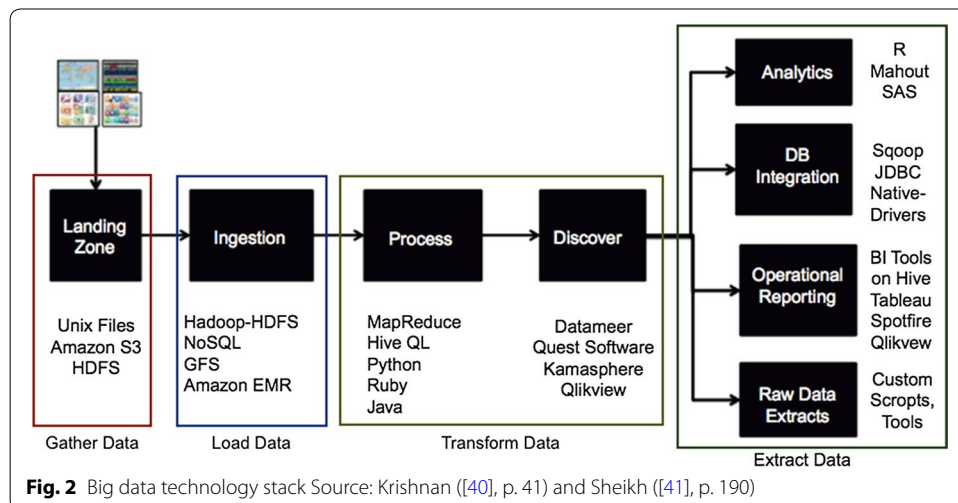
Landing Zone

Unix Files
Amazon S3
HDFS

Gather Data

Ingestion

Hadoop-HDFS
NoSQL
GFS
Amazon EMR

Load Data

Process

MapReduce
Hive QL
Python
Ruby
Java

Discover

Datameer
Quest Software
Kamasphere
Qlikview

Transform Data

Analytics

R
Mahout
SAS

DB Integration

Sqoop
JDBC
Native-Drivers

Operational Reporting

BI Tools on Hive
Tableau
Spotfire
Qlikvew

Raw Data Extracts

Custom Scropts,
Tools

Extract Data

**Fig. 2** Big data technology stack Source: Krishnan ([40], p. 41) and Sheikh ([41], p. 190)